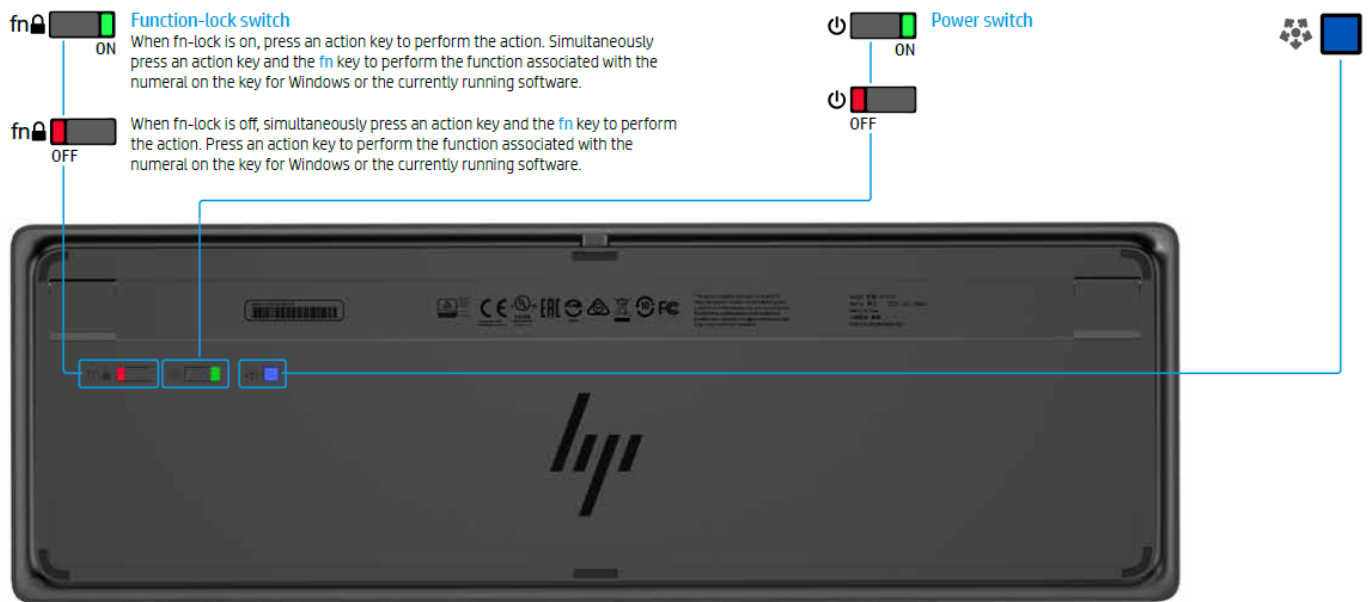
fn ON

Function-lock switch

When fn-lock is on, press an action key to perform the action. Simultaneously press an action key and the fn key to perform the function associated with the numeral on the key for Windows or the currently running software.

fn OFF

When fn-lock is off, simultaneously press an action key and the fn key to perform the action. Press an action key to perform the function associated with the numeral on the key for Windows or the currently running software.

ON

Power switch

OFF